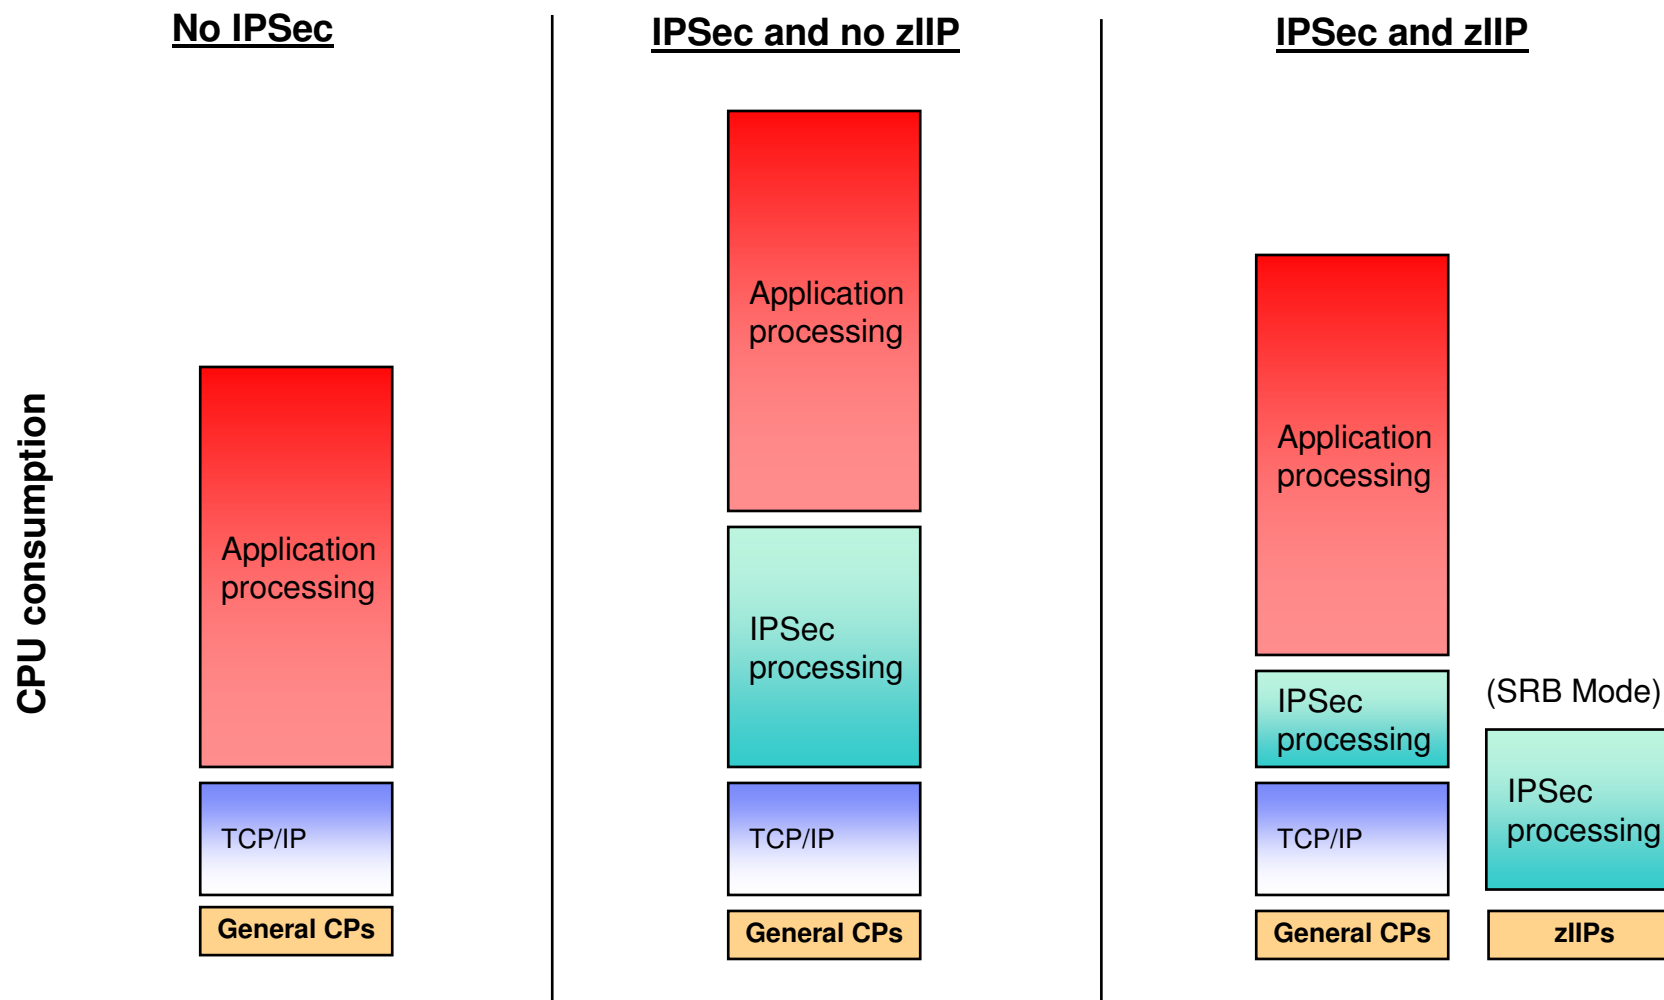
No IPSec

IPSec and no zIIP

IPSec and zIIP

CPU consumption

Application processing

TCP/IP

General CPs

Application processing

IPSec processing

TCP/IP

General CPs

Application processing

IPSec processing

TCP/IP

General CPs

(SRB Mode)

IPSec processing

zIIPs